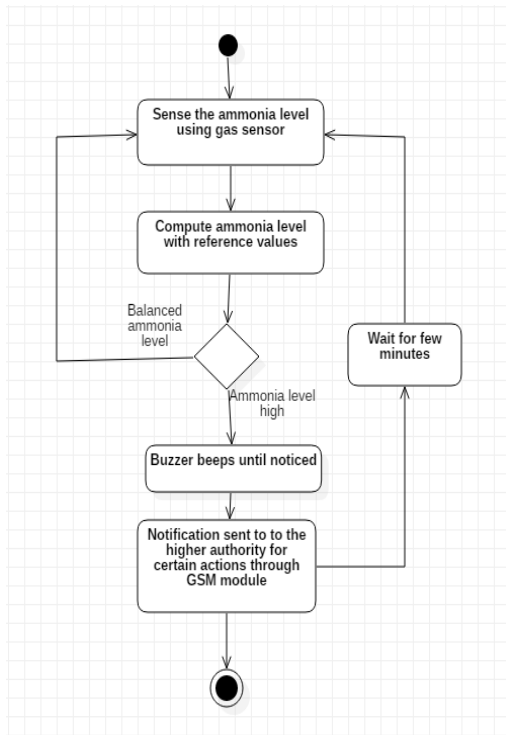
Sense the ammonia level using gas sensor

Compute ammonia level with reference values

Balanced ammonia level

Ammonia level high

Wait for few minutes

Buzzer beeps until noticed

Notification sent to to the higher authority for certain actions through GSM module